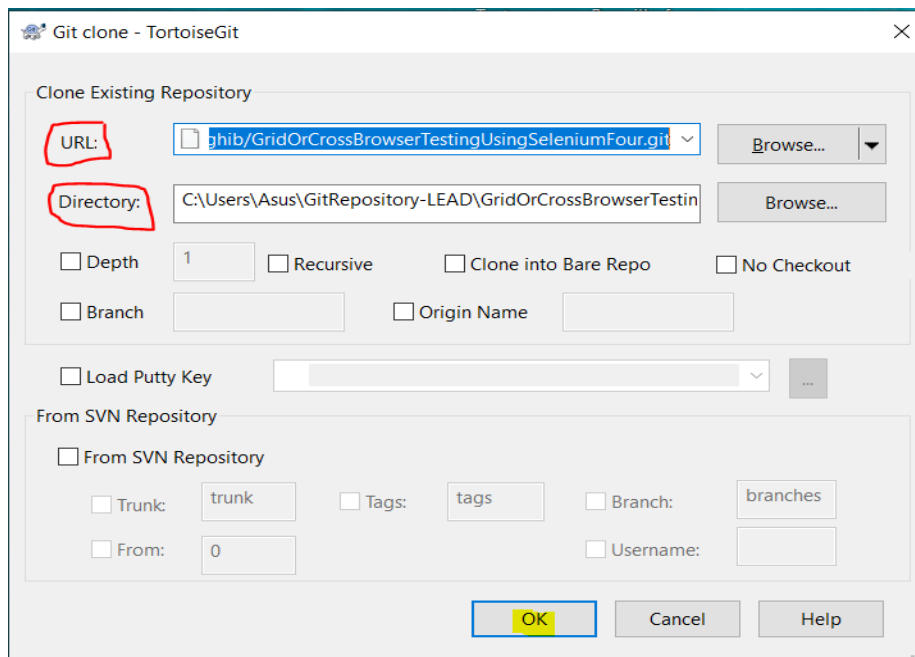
Git clone - TortoiseGit

Clone Existing Repository

URL: ghib/GridOrCrossBrowserTestingUsingSeleniumFour.git

Browse...

Directory: C:\Users\Asus\GitRepository-LEAD\GridOrCrossBrowserTestin

Browse...

Depth 1

Recursive

Clone into Bare Repo

No Checkout

Branch

Origin Name

Load Putty Key

...

From SVN Repository

From SVN Repository

Trunk: trunk

Tags: tags

Branch: branches

From: 0

Username:

OK

Cancel

Help